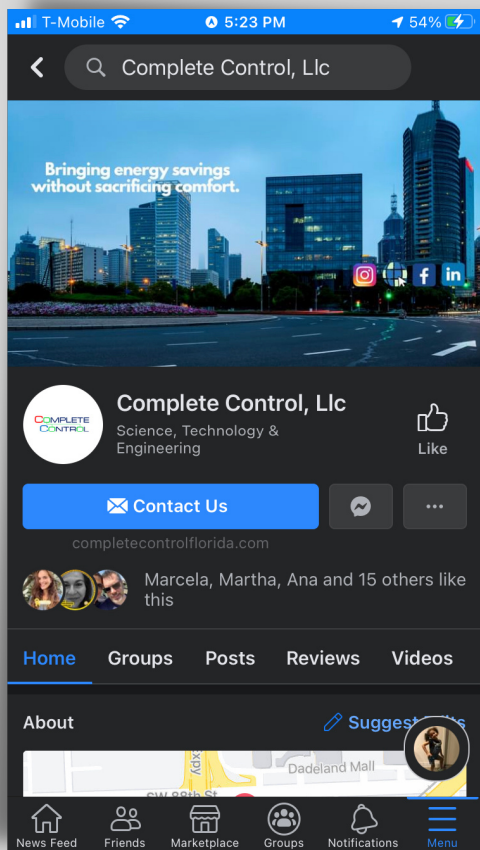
T-Mobile 5:23 PM 54%

Complete Control, Llc

Bringing energy savings without sacrificing comfort.

COMPLETE CONTROL

Complete Control, Llc
Science, Technology & Engineering

Like

Contact Us

completecontrolflorida.com

Marcela, Martha, Ana and 15 others like this

Home Groups Posts Reviews Videos

About

Suggest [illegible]

Dadeland Mall
SW 88th St
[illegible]xpy

News Feed Friends Marketplace Groups Notifications Menu